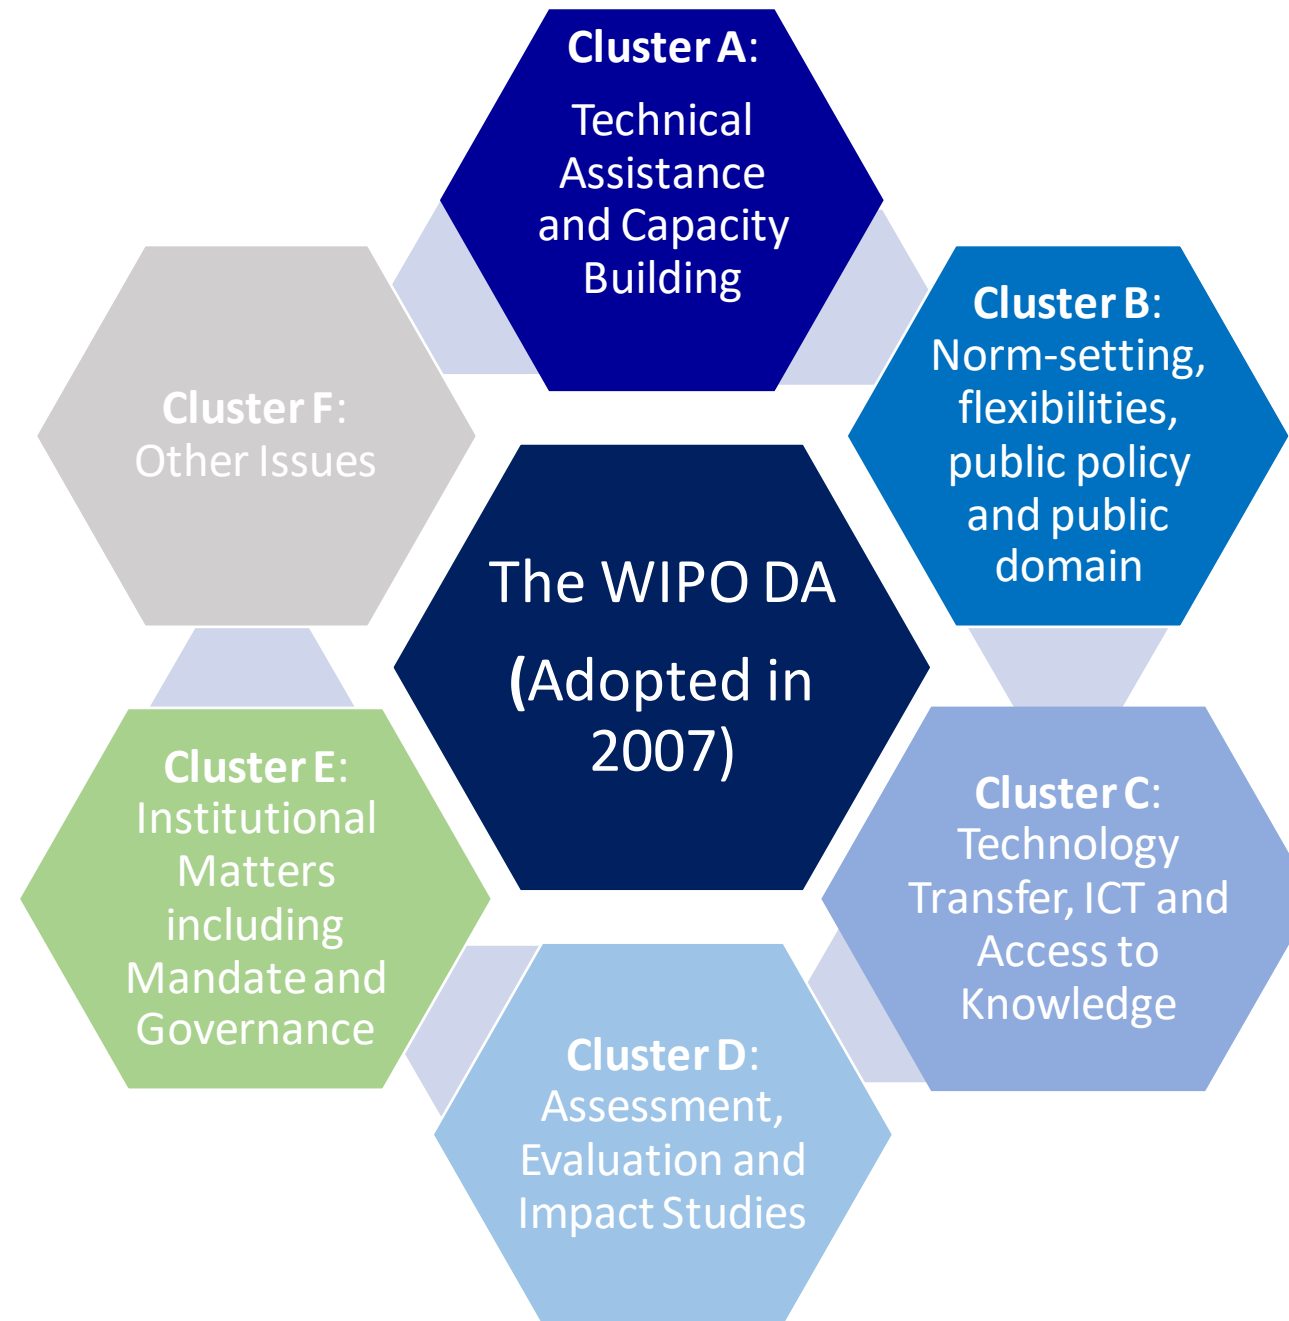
Cluster A:
Technical Assistance and Capacity Building

Cluster B:
Norm-setting, flexibilities, public policy and public domain

Cluster F:
Other Issues

The WIPO DA
(Adopted in 2007)

Cluster E:
Institutional Matters including Mandate and Governance

Cluster C:
Technology Transfer, ICT and Access to Knowledge

Cluster D:
Assessment, Evaluation and Impact Studies